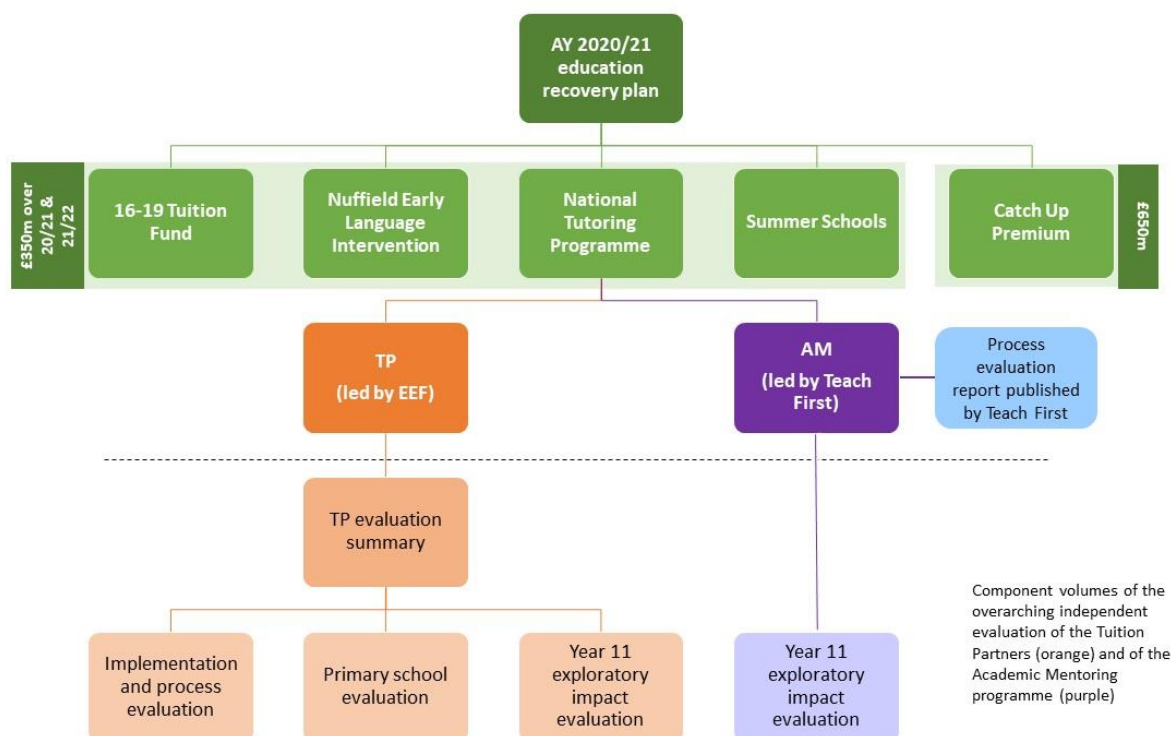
AY 2020/21 education recovery plan

£350m over 20/21 & 21/22

16-19 Tuition Fund

Nuffield Early Language Intervention

National Tutoring Programme

Summer Schools

Catch Up Premium

£650m

TP (led by EEF)

AM (led by Teach First)

Process evaluation report published by Teach First

TP evaluation summary

Implementation and process evaluation

Primary school evaluation

Year 11 exploratory impact evaluation

Year 11 exploratory impact evaluation

Component volumes of the overarching independent evaluation of the Tuition Partners (orange) and of the Academic Mentoring programme (purple)